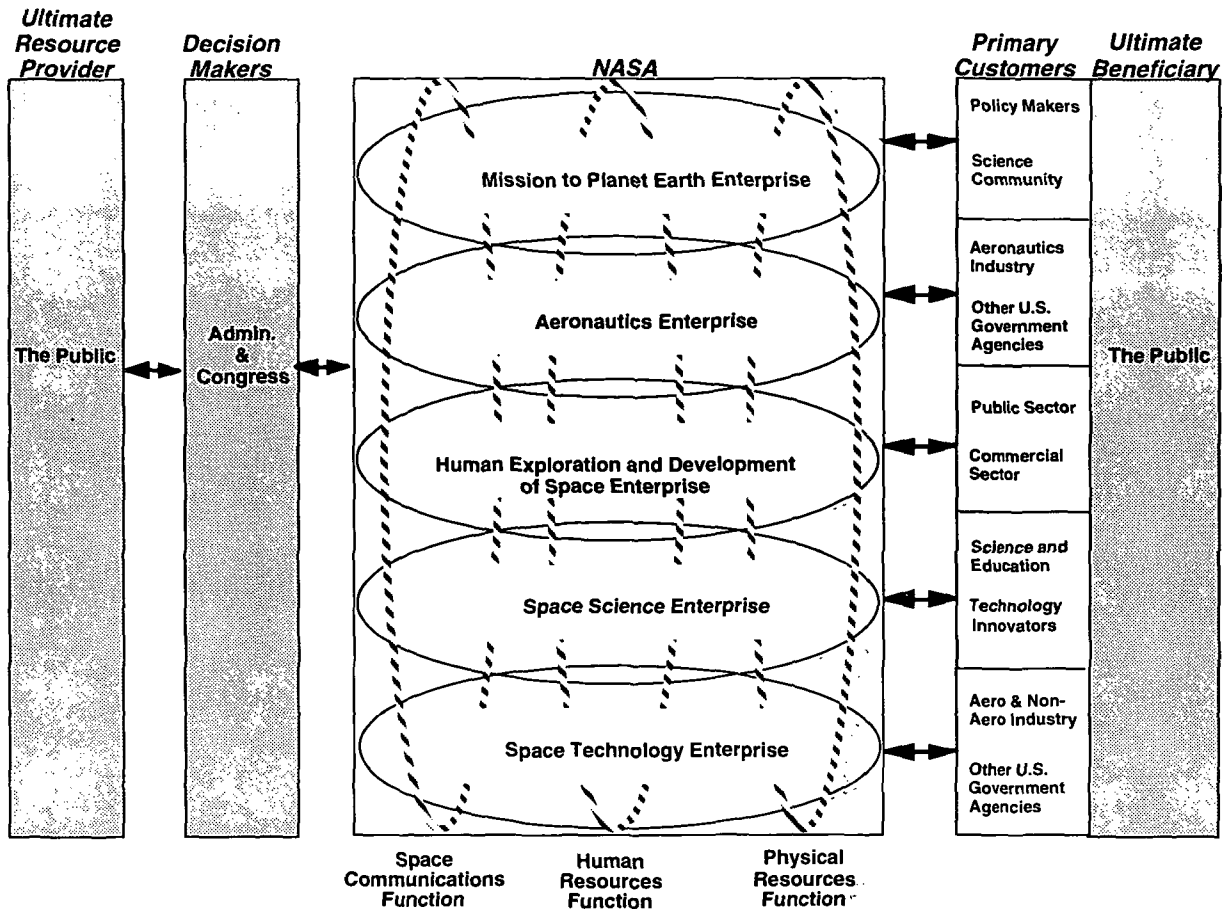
Ultimate Resource Provider

The Public

Decision Makers

Admin. & Congress

NASA

Mission to Planet Earth Enterprise

Aeronautics Enterprise

Human Exploration and Development of Space Enterprise

Space Science Enterprise

Space Technology Enterprise

Space Communications Function

Human Resources Function

Physical Resources Function

Primary Customers

Policy Makers

Science Community

Aeronautics Industry

Other U.S. Government Agencies

Public Sector

Commercial Sector

Science and Education

Technology Innovators

Aero & Non-Aero Industry

Other U.S. Government Agencies

Ultimate Beneficiary

The Public